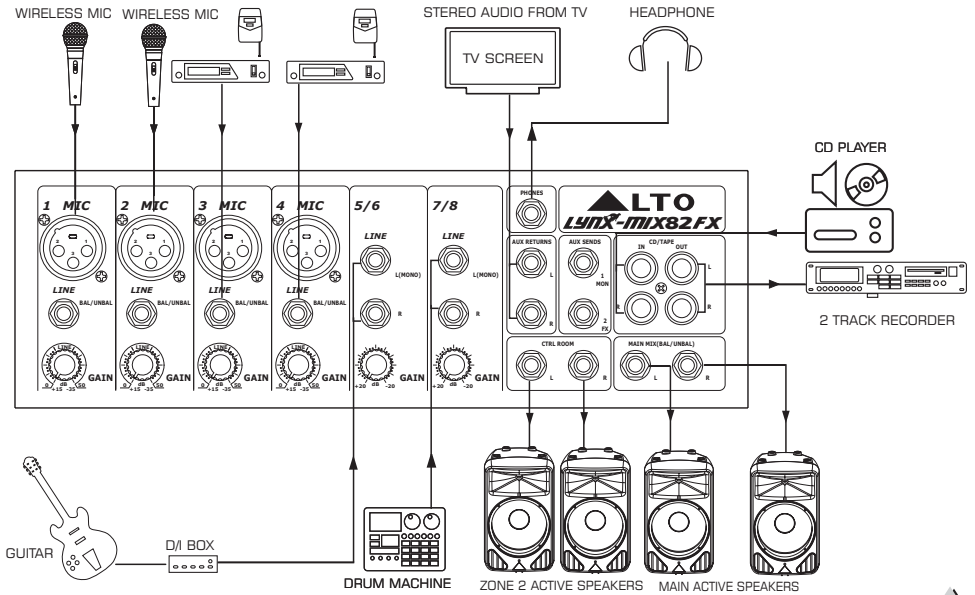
WIRELESS MIC WIRELESS MIC

STEREO AUDIO FROM TV

TV SCREEN

HEADPHONE

CD PLAYER

1 MIC
LINE
BAL/UNBAL
GAIN

2 MIC
LINE
BAL/UNBAL
GAIN

3 MIC
LINE
BAL/UNBAL
GAIN

4 MIC
LINE
BAL/UNBAL
GAIN

5/6
LINE
L(MONO)
R
GAIN

7/8
LINE
L(MONO)
R
GAIN

PHONES

ALTO
LYNX-MIX82FX

AUX RETURNS
L
R

AUX SENDS
1 MON
2 FX

CD/TAPE
IN
OUT
L
R

CTRL ROOM
L
R

MAIN MIX(BAL/UNBAL)
L
R

2 TRACK RECORDER

GUITAR

D/I BOX

DRUM MACHINE

ZONE 2 ACTIVE SPEAKERS

MAIN ACTIVE SPEAKERS